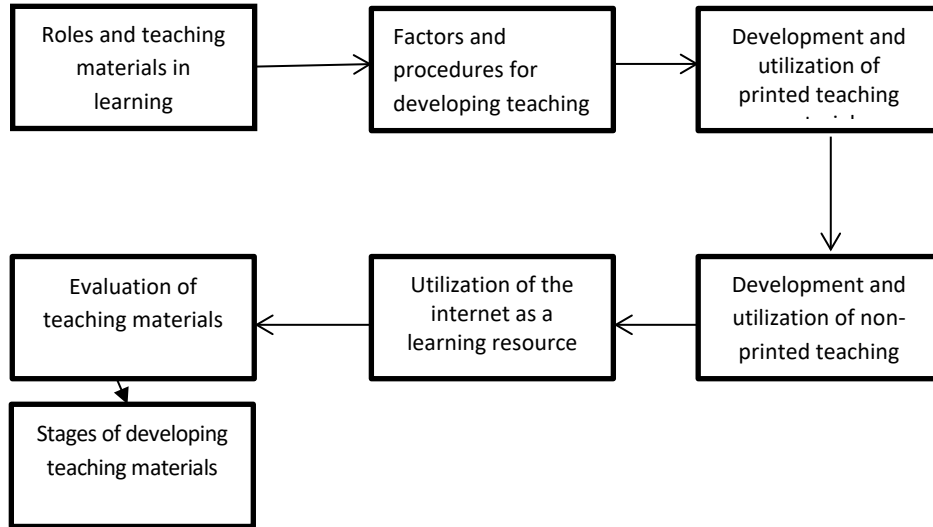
Roles and teaching materials in learning

Factors and procedures for developing teaching

Development and utilization of printed teaching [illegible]

Development and utilization of non-printed teaching

Utilization of the internet as a learning resource

Evaluation of teaching materials

Stages of developing teaching materials